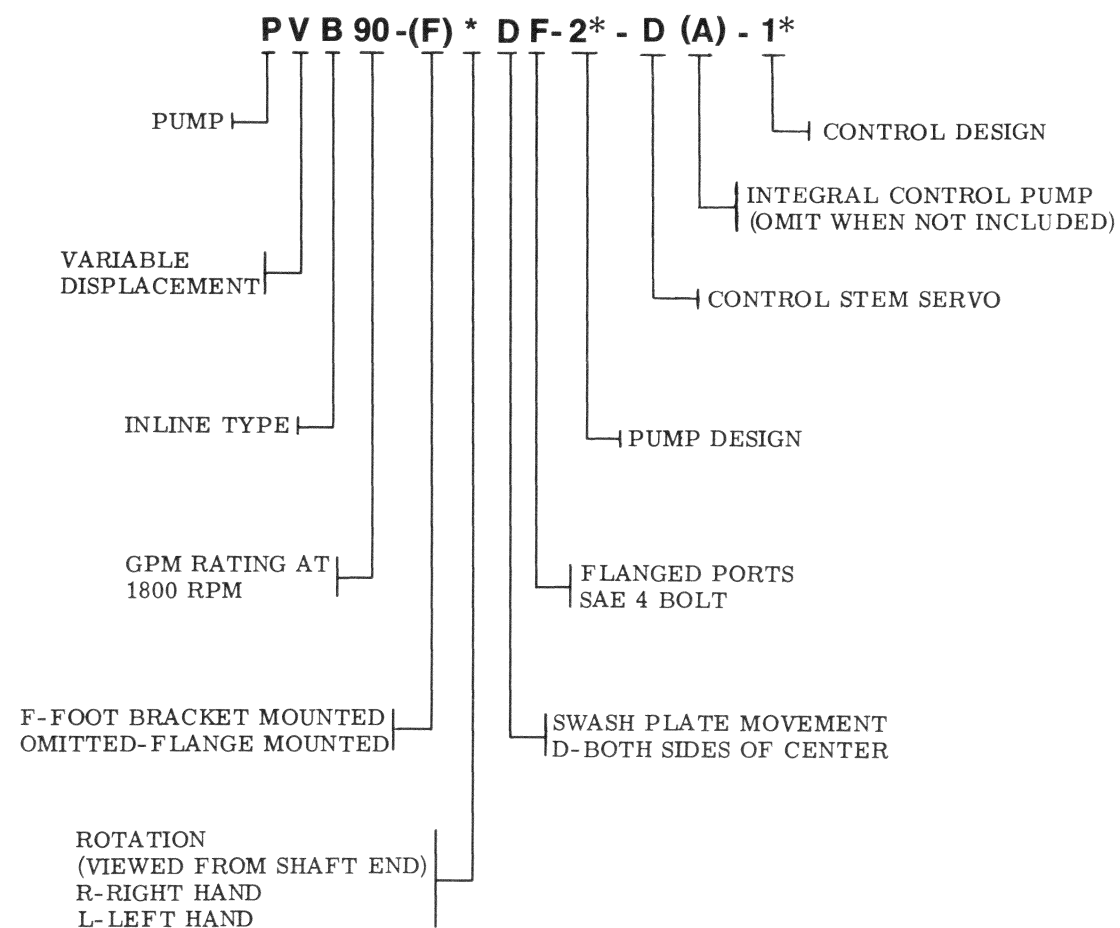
P V B 90 - (F) * D F - 2* - D (A) - 1*

CONTROL DESIGN

INTEGRAL CONTROL PUMP
(OMIT WHEN NOT INCLUDED)

CONTROL STEM SERVO

PUMP DESIGN

FLANGED PORTS
SAE 4 BOLT

SWASH PLATE MOVEMENT
D-BOTH SIDES OF CENTER

PUMP

VARIABLE
DISPLACEMENT

INLINE TYPE

GPM RATING AT
1800 RPM

F-FOOT BRACKET MOUNTED
OMITTED-FLANGE MOUNTED

ROTATION
(VIEWED FROM SHAFT END)
R-RIGHT HAND
L-LEFT HAND